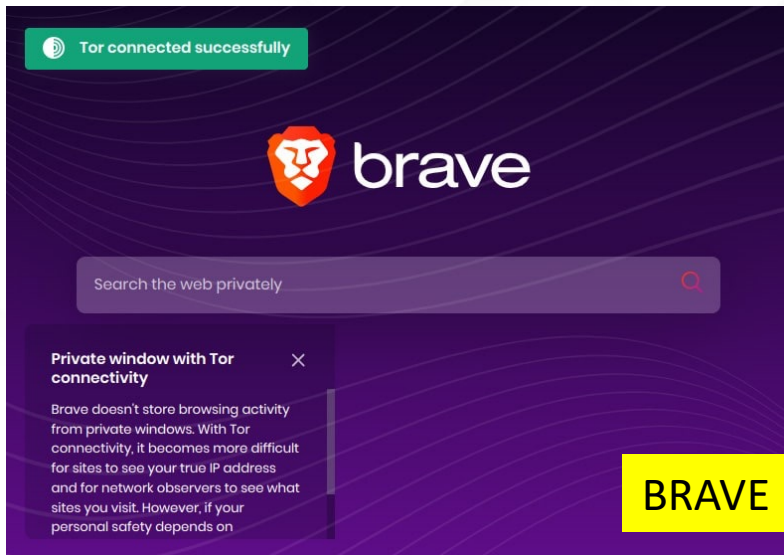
Tor connected successfully

brave

Search the web privately

Private window with Tor connectivity

Brave doesn't store browsing activity from private windows. With Tor connectivity, it becomes more difficult for sites to see your true IP address and for network observers to see what sites you visit. However, if your personal safety depends on

BRAVE